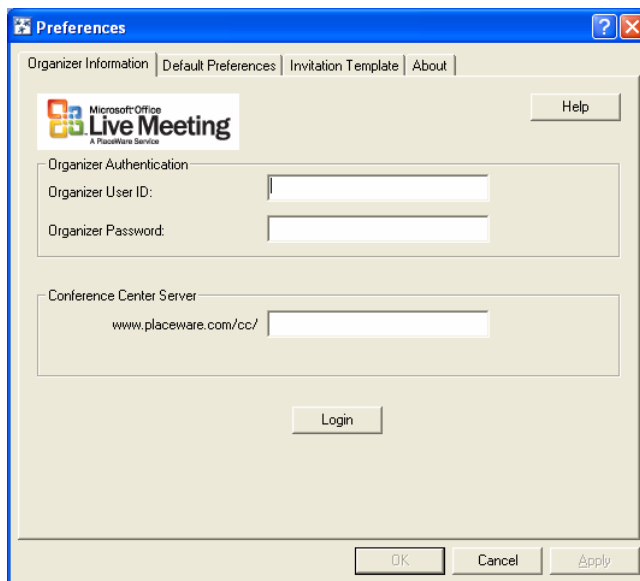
Preferences

Organizer Information | Default Preferences | Invitation Template | About

Microsoft Office Live Meeting
A PlaceWare Service

Help

Organizer Authentication

Organizer User ID:

Organizer Password:

Conference Center Server

www.placeware.com/cc/

Login

OK Cancel Apply